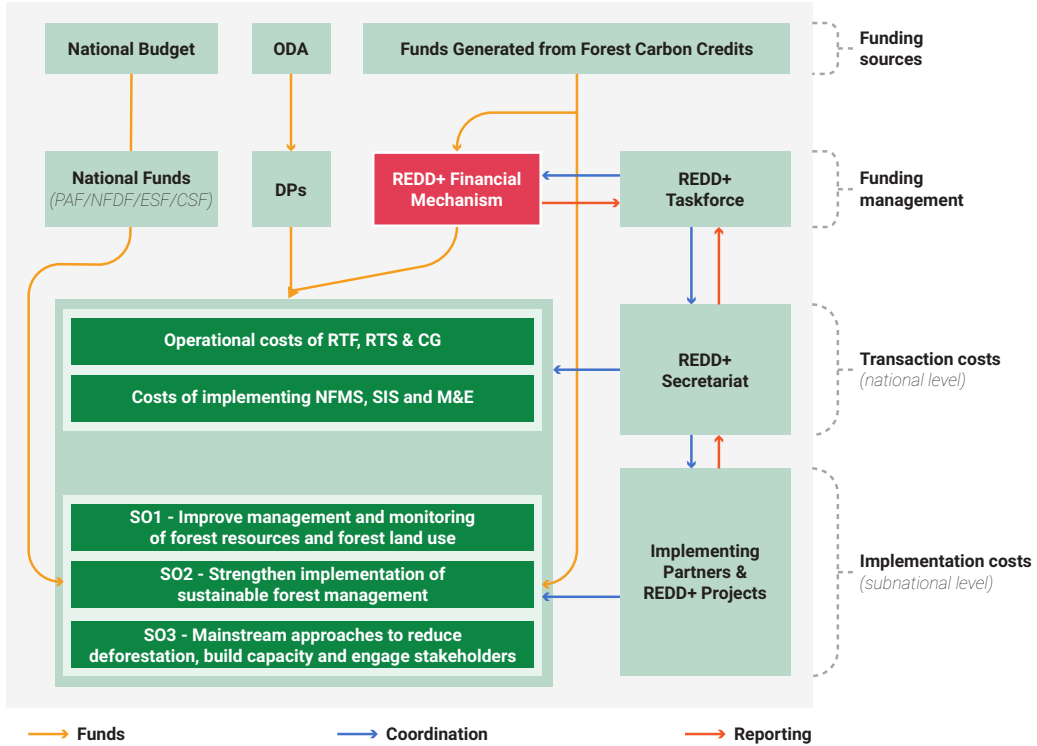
National Budget

ODA

Funds Generated from Forest Carbon Credits

Funding sources

National Funds
(PAF/NFDF/ESF/CSF)

DPs

REDD+ Financial Mechanism

REDD+ Taskforce

Funding management

Operational costs of RTF, RTS & CG

Costs of implementing NFMS, SIS and M&E

REDD+ Secretariat

Transaction costs
(national level)

SO1 - Improve management and monitoring of forest resources and forest land use

SO2 - Strengthen implementation of sustainable forest management

SO3 - Mainstream approaches to reduce deforestation, build capacity and engage stakeholders

Implementing Partners & REDD+ Projects

Implementation costs
(subnational level)

Funds

Coordination

Reporting